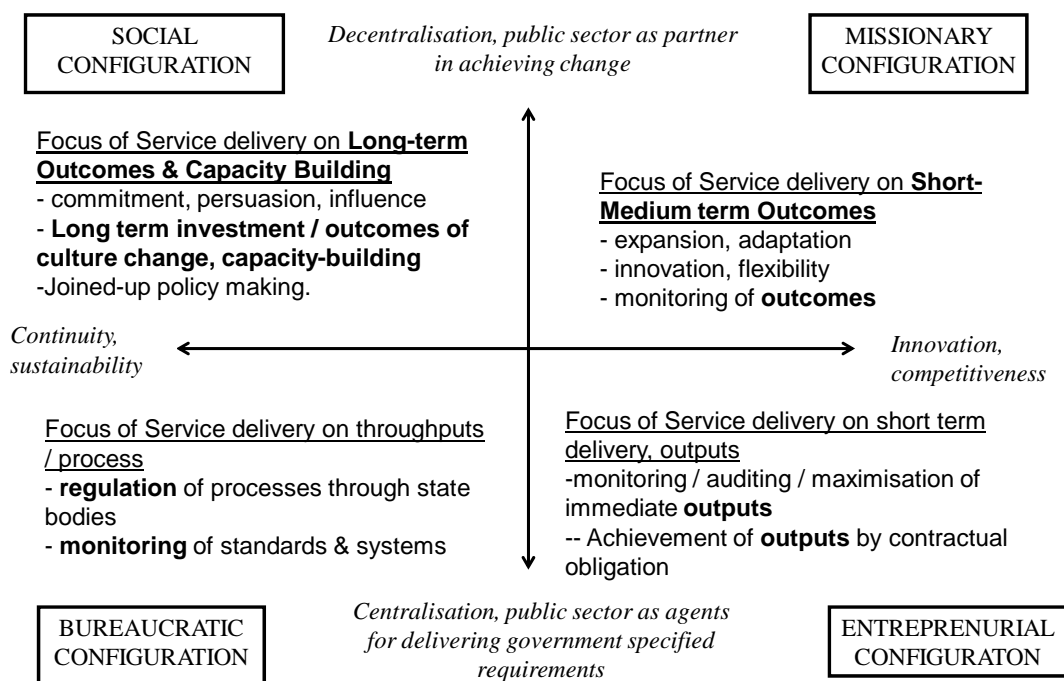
SOCIAL CONFIGURATION

*Decentralisation, public sector as partner in achieving change*

MISSIONARY CONFIGURATION

Focus of Service delivery on **Long-term Outcomes & Capacity Building**
- commitment, persuasion, influence
- **Long term investment / outcomes of culture change, capacity-building**
-Joined-up policy making.

Focus of Service delivery on **Short-Medium term Outcomes**
- expansion, adaptation
- innovation, flexibility
- monitoring of **outcomes**

*Continuity, sustainability*

*Innovation, competitiveness*

Focus of Service delivery on throughputs / process
- **regulation** of processes through state bodies
- **monitoring** of standards & systems

Focus of Service delivery on short term delivery, outputs
-monitoring / auditing / maximisation of immediate **outputs**
-- Achievement of **outputs** by contractual obligation

BUREAUCRATIC CONFIGURATION

*Centralisation, public sector as agents for delivering government specified requirements*

ENTREPRENURIAL CONFIGURATON